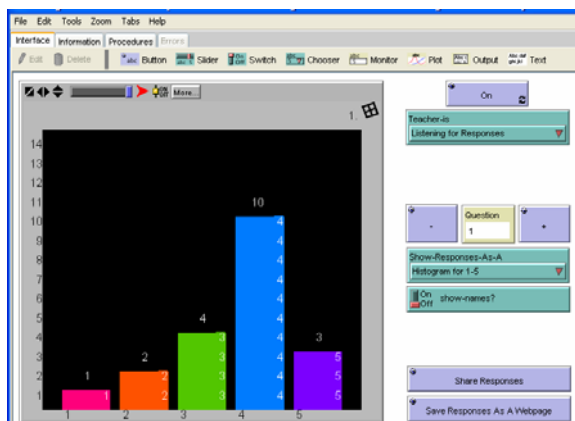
File Edit Tools Zoom Tabs Help

Interface Information Procedures Errors

Edit Delete Button Slider Switch Chooser Monitor Plot Output Text

More...

1.

On

Teacher-is
Listening for Responses

-
Question
1
+

Show-Responses-As-A
Histogram for 1-5

On
Off
show-names?

Share Responses

Save Responses As A Webpage

14
13
12
11
10
9
8
7
6
5
4
3
2
1

1
1

2
2
2

4
3
3
3
3

10
4
4
4
4
4
4
4
4
4
4

3
5
5
5

1 2 3 4 5